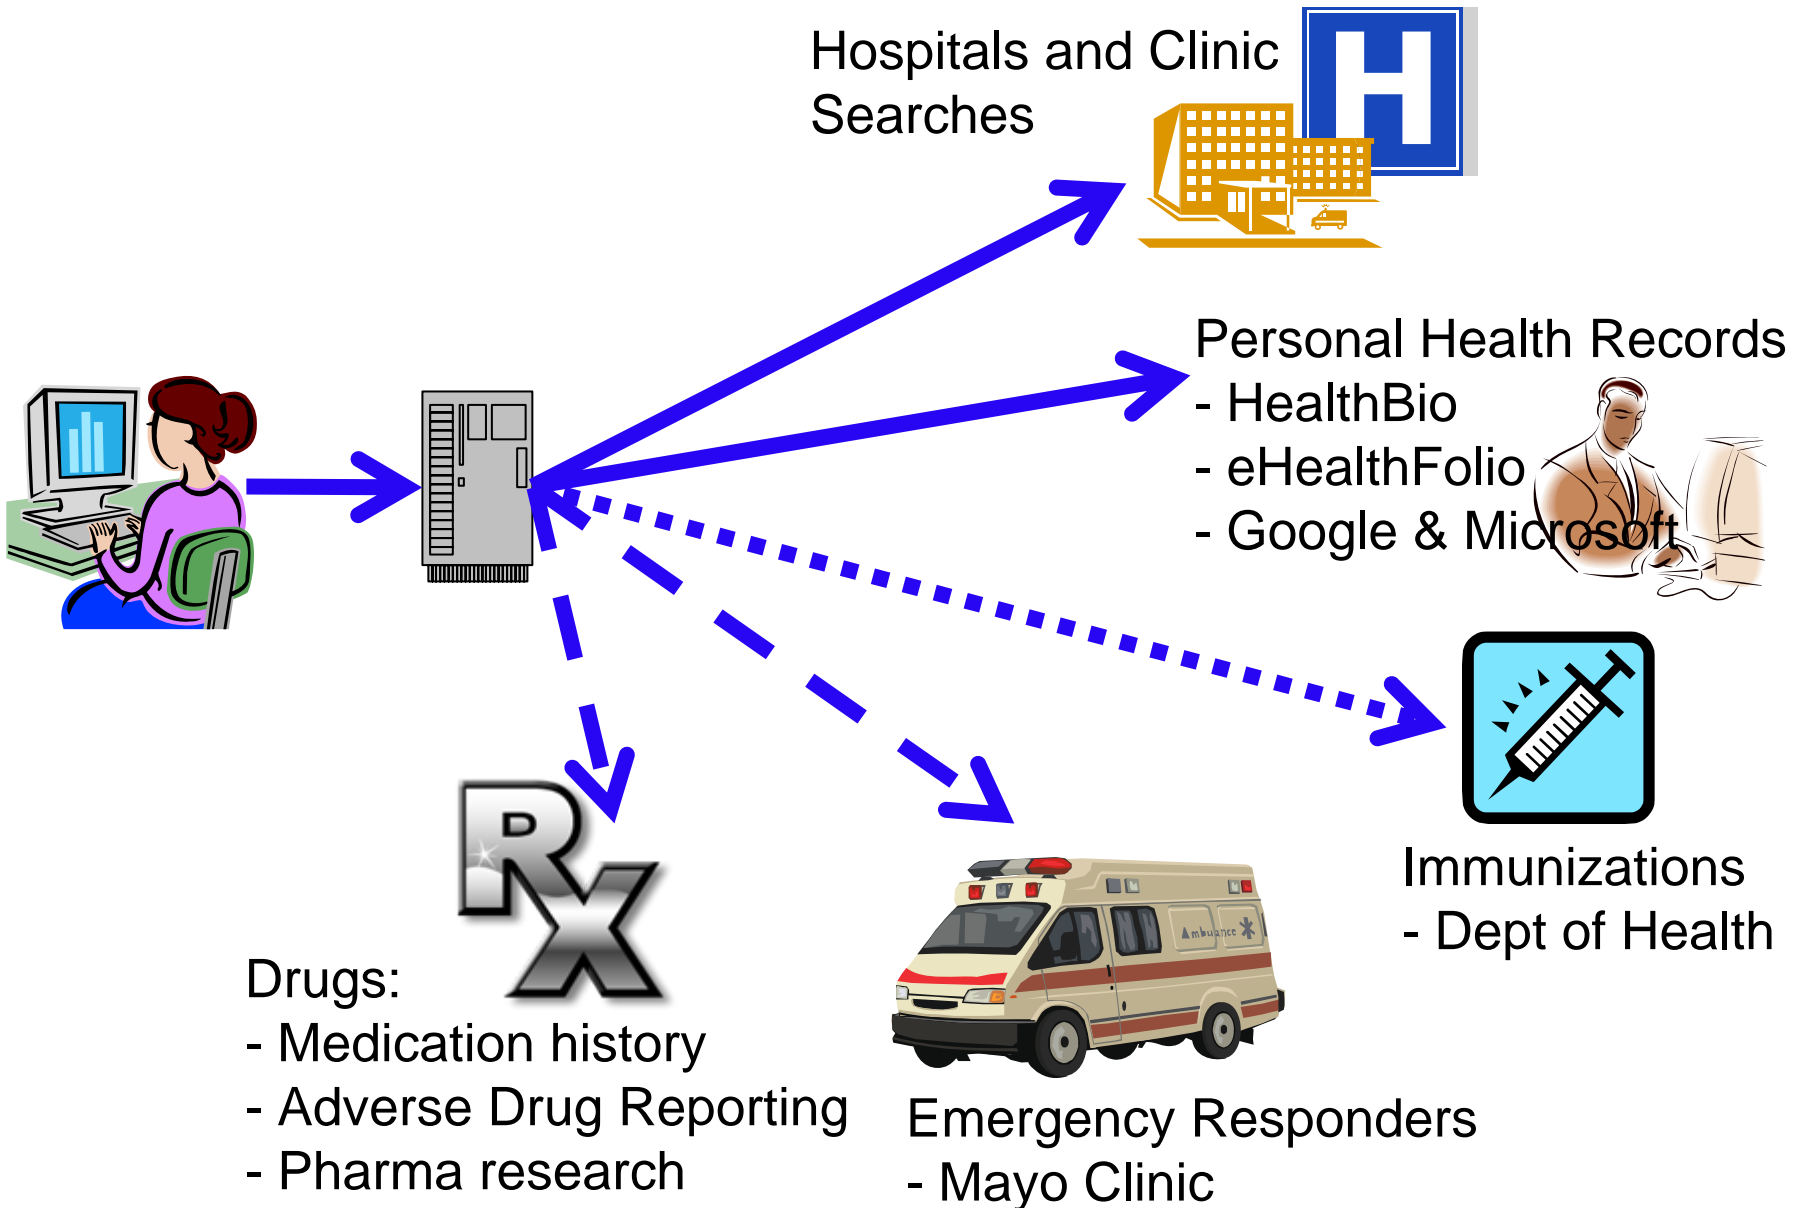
Hospitals and Clinic Searches

H

Personal Health Records
- HealthBio
- eHealthFolio
- Google & Microsoft

Immunizations
- Dept of Health

Rx

Drugs:
- Medication history
- Adverse Drug Reporting
- Pharma research

Ambulance

Emergency Responders
- Mayo Clinic